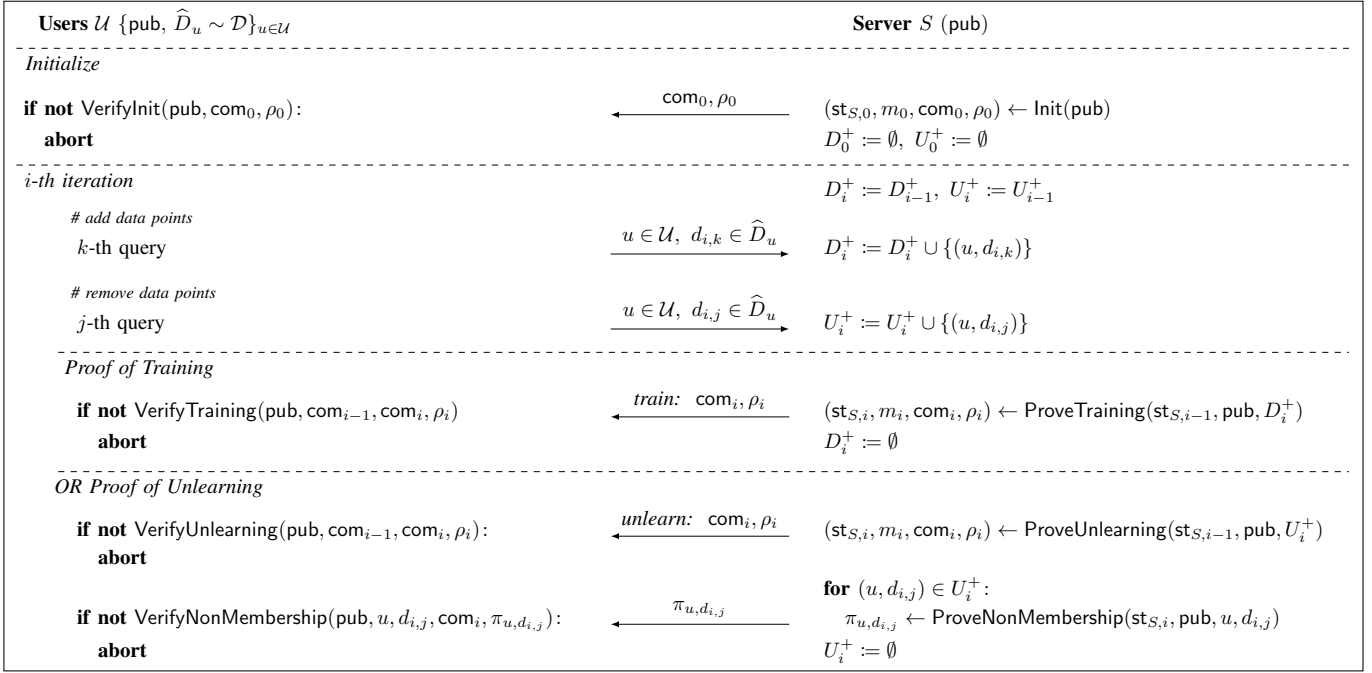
**Users** $\mathcal{U}$ $\{\mathsf{pub},\ \widehat{D}_u \sim \mathcal{D}\}_{u\in\mathcal{U}}$ **Server** $S$ $(\mathsf{pub})$

*Initialize*

**if not** $\mathsf{VerifyInit}(\mathsf{pub}, \mathsf{com}_0, \rho_0)$:
**abort**

$\mathsf{com}_0, \rho_0$

$(\mathsf{st}_{S,0}, m_0, \mathsf{com}_0, \rho_0) \leftarrow \mathsf{Init}(\mathsf{pub})$
$D_0^+ \coloneqq \emptyset,\ U_0^+ \coloneqq \emptyset$

*i-th iteration*

$D_i^+ \coloneqq D_{i-1}^+,\ U_i^+ \coloneqq U_{i-1}^+$

*# add data points*
$k$-th query

$u \in \mathcal{U},\ d_{i,k} \in \widehat{D}_u$

$D_i^+ \coloneqq D_i^+ \cup \{(u, d_{i,k})\}$

*# remove data points*
$j$-th query

$u \in \mathcal{U},\ d_{i,j} \in \widehat{D}_u$

$U_i^+ \coloneqq U_i^+ \cup \{(u, d_{i,j})\}$

*Proof of Training*

**if not** $\mathsf{VerifyTraining}(\mathsf{pub}, \mathsf{com}_{i-1}, \mathsf{com}_i, \rho_i)$
**abort**

*train:* $\mathsf{com}_i, \rho_i$

$(\mathsf{st}_{S,i}, m_i, \mathsf{com}_i, \rho_i) \leftarrow \mathsf{ProveTraining}(\mathsf{st}_{S,i-1}, \mathsf{pub}, D_i^+)$
$D_i^+ \coloneqq \emptyset$

*OR Proof of Unlearning*

**if not** $\mathsf{VerifyUnlearning}(\mathsf{pub}, \mathsf{com}_{i-1}, \mathsf{com}_i, \rho_i)$:
**abort**

*unlearn:* $\mathsf{com}_i, \rho_i$

$(\mathsf{st}_{S,i}, m_i, \mathsf{com}_i, \rho_i) \leftarrow \mathsf{ProveUnlearning}(\mathsf{st}_{S,i-1}, \mathsf{pub}, U_i^+)$

**if not** $\mathsf{VerifyNonMembership}(\mathsf{pub}, u, d_{i,j}, \mathsf{com}_i, \pi_{u,d_{i,j}})$:
**abort**

$\pi_{u,d_{i,j}}$

**for** $(u, d_{i,j}) \in U_i^+$:
$\pi_{u,d_{i,j}} \leftarrow \mathsf{ProveNonMembership}(\mathsf{st}_{S,i}, \mathsf{pub}, u, d_{i,j})$
$U_i^+ \coloneqq \emptyset$